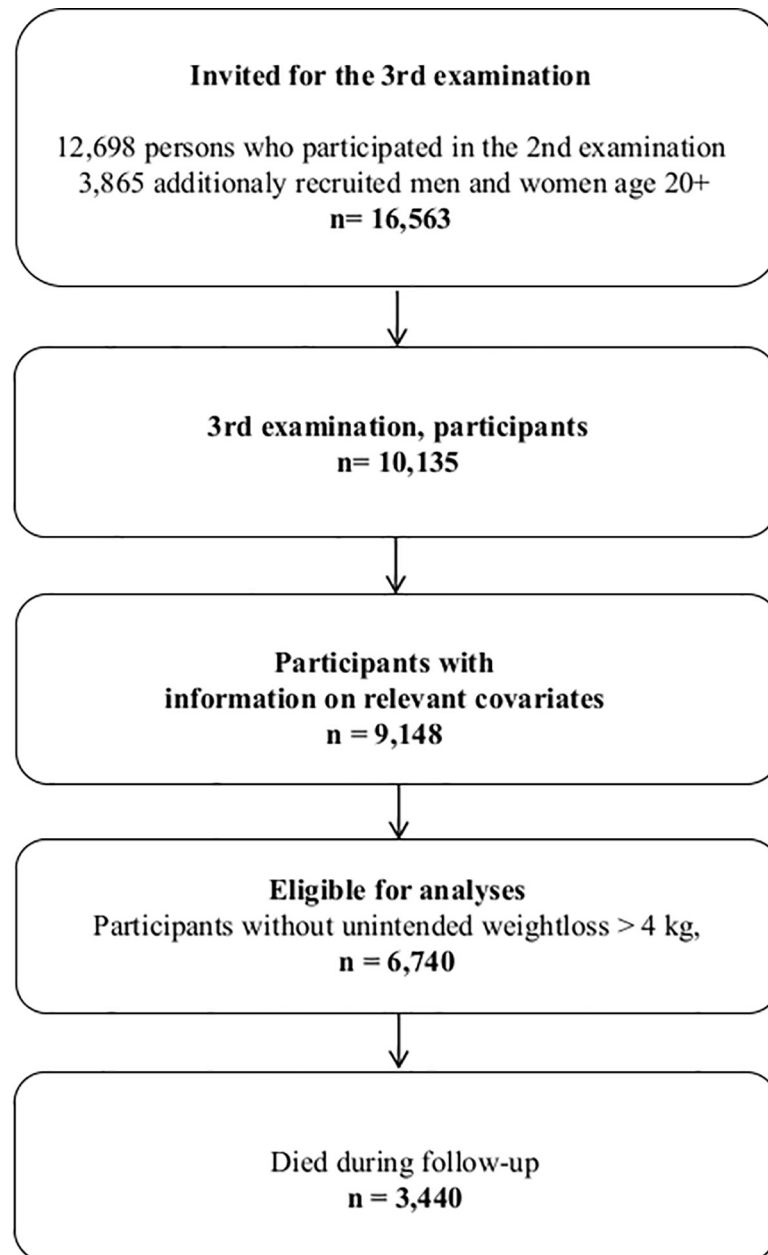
Invited for the 3rd examination

12,698 persons who participated in the 2nd examination
3,865 additionaly recruited men and women age 20+
n= 16,563

3rd examination, participants
n= 10,135

Participants with
information on relevant covariates
n = 9,148

Eligible for analyses
Participants without unintended weightloss > 4 kg,
n = 6,740

Died during follow-up
n = 3,440